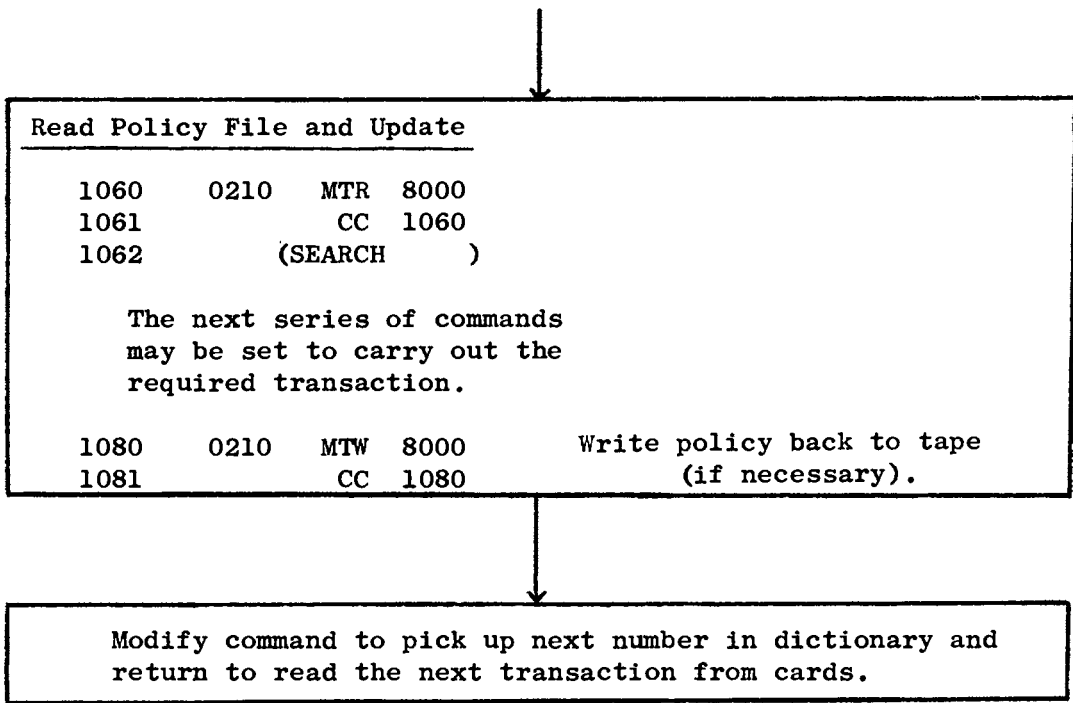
Read Policy File and Update

| 1060 | 0210 | MTR | 8000 |
|---|---|---|---|
| 1061 | | CC | 1060 |
| 1062 | | (SEARCH | ) |

The next series of commands may be set to carry out the required transaction.

| 1080 | 0210 | MTW | 8000 | Write policy back to tape (if necessary). |
|---|---|---|---|---|
| 1081 | | CC | 1080 | |

Modify command to pick up next number in dictionary and return to read the next transaction from cards.